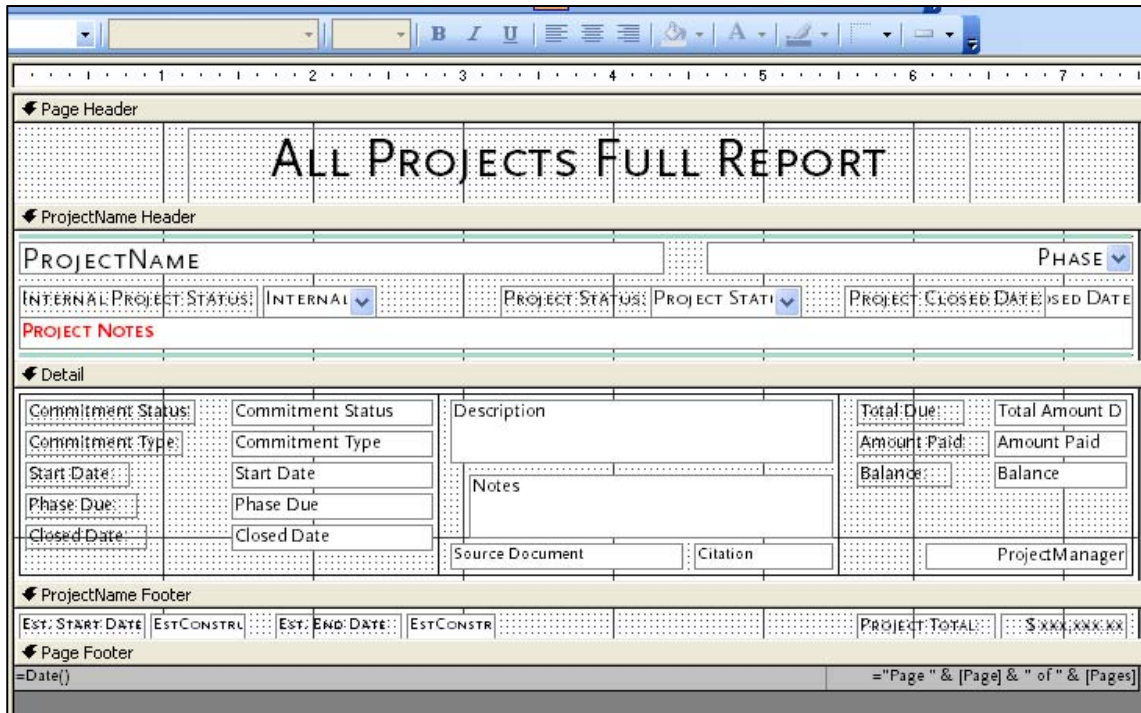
B I U A

1 2 3 4 5 6 7

Page Header

ALL PROJECTS FULL REPORT

ProjectName Header

PROJECTNAME

PHASE

INTERNAL PROJECT STATUS: INTERNAL

PROJECT STATUS: PROJECT STATI

PROJECT CLOSED DATE: SED DATE

PROJECT NOTES

Detail

Commitment Status: Commitment Status

Commitment Type: Commitment Type

Start Date: Start Date

Phase Due: Phase Due

Closed Date: Closed Date

Description

Notes

Source Document

Citation

Total Due: Total Amount D

Amount Paid: Amount Paid

Balance: Balance

ProjectManager

ProjectName Footer

EST. START DATE ESTCONSTRU EST. END DATE: ESTCONSTR

PROJECT TOTAL: $XXX,XXX.XX

Page Footer

=Date()

="Page " & [Page] & " of " & [Pages]